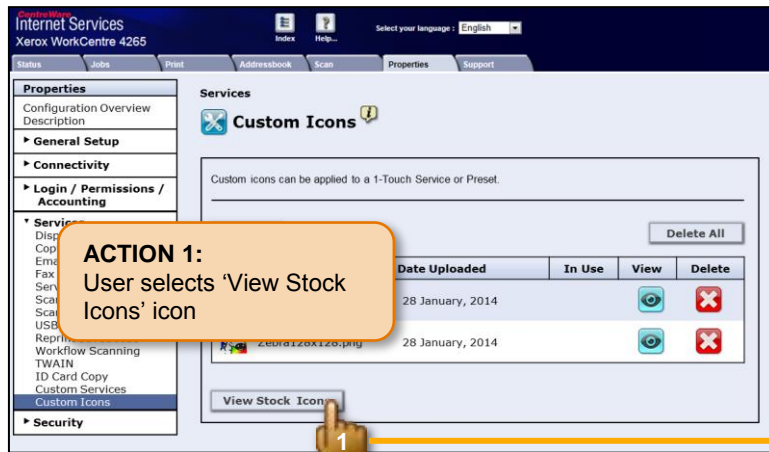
CentreWare
Internet Services
Xerox WorkCentre 4265

Index
Help...
Select your language : English

Status
Jobs
Print
Addressbook
Scan
Properties
Support

Properties
Configuration Overview
Description
▸ General Setup
▸ Connectivity
▸ Login / Permissions / Accounting
▾ Services
Disp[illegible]
Cop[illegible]
Ema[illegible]
Fax
Serv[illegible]
Sca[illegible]
Sca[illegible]
USB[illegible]
Repri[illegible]
Workflow Scanning
TWAIN
ID Card Copy
Custom Services
Custom Icons
▸ Security

Services
Custom Icons

Custom icons can be applied to a 1-Touch Service or Preset.

Delete All

| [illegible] | Date Uploaded | In Use | View | Delete |
|---|---|---|---|---|
| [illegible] | 28 January, 2014 | | | |
| Zebra128x128.png | 28 January, 2014 | | | |

View Stock Icons

ACTION 1:
User selects 'View Stock Icons' icon

1